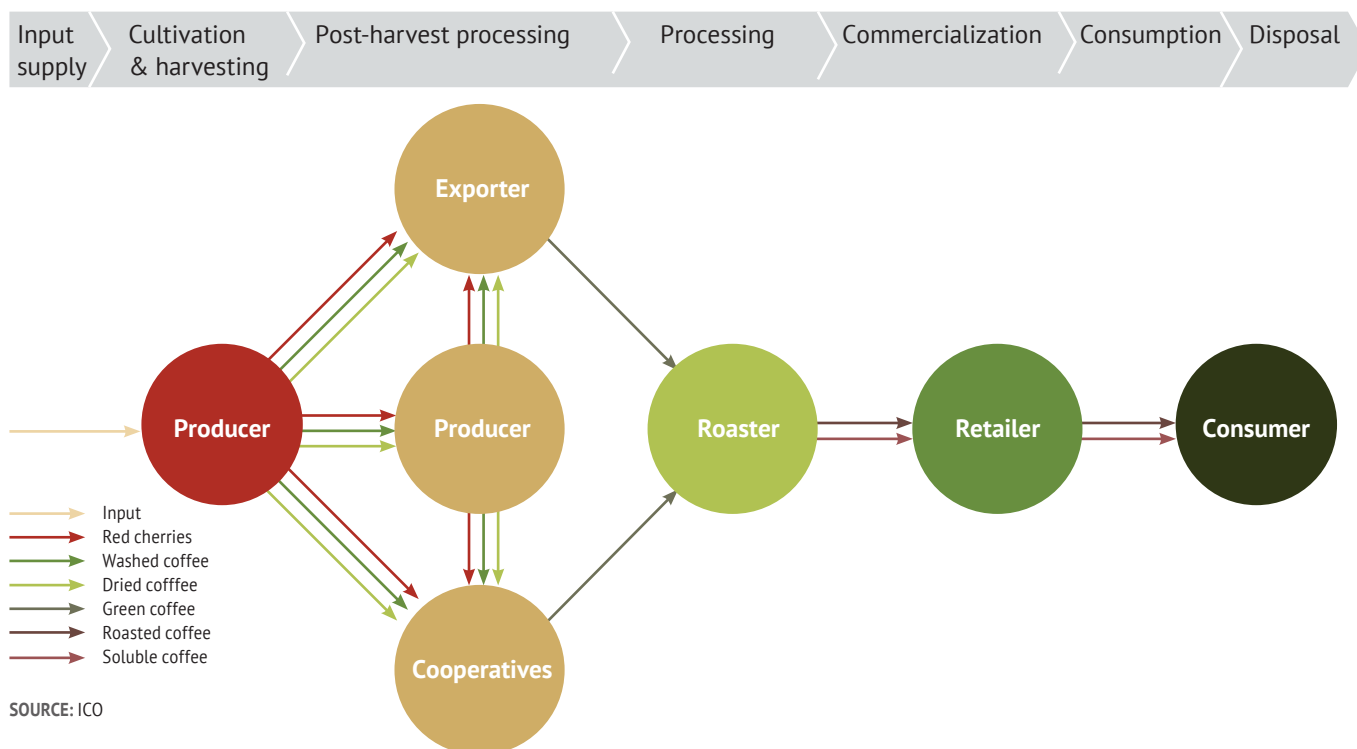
Input supply | Cultivation & harvesting | Post-harvest processing | Processing | Commercialization | Consumption | Disposal

Exporter

Producer

Producer

Roaster

Retailer

Consumer

Cooperatives

Input
Red cherries
Washed coffee
Dried cofffee
Green coffee
Roasted coffee
Soluble coffee

SOURCE: ICO